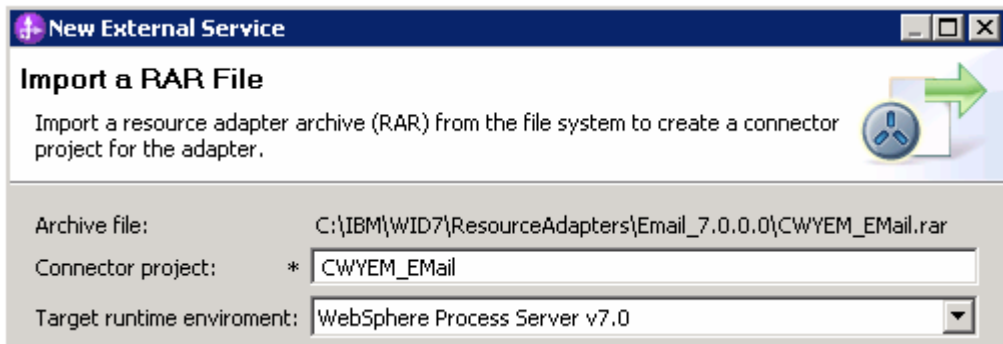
New External Service

Import a RAR File

Import a resource adapter archive (RAR) from the file system to create a connector project for the adapter.

Archive file: C:\IBM\WID7\ResourceAdapters\Email_7.0.0.0\CWYEM_EMail.rar

Connector project: * CWYEM_EMail

Target runtime enviroment: WebSphere Process Server v7.0